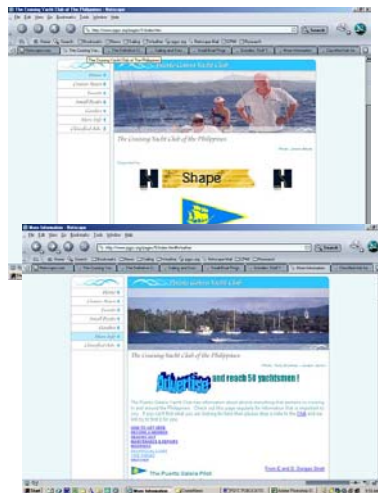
The Cruising Yacht Club of The Philippines - Netscape

Home
Calendar
Events
Small Boats
Weather
Race Info
Classified Ads

Puerto Galera Yacht Club

The Cruising Yacht Club of the Philippines

Shape

More Information - Netscape

Home
Events
Small Boats
Weather
Race Info

Puerto Galera Yacht Club

The Cruising Yacht Club of the Philippines

Advertise and reach 50 yachtsmen !

The Puerto Galera Pilot

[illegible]